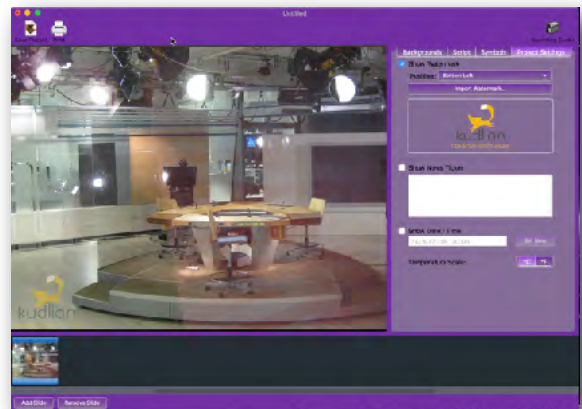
Untitled

Save Project

Print

Recording Studio

Backgrounds

Sets

Symbols

Project Settings

Show Watermark

Position

Bottom Left

Import Watermark...

kudlian

Show News Ticker

Show Date / Time

Set Now

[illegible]

kudlian

Add Slide

Remove Slide